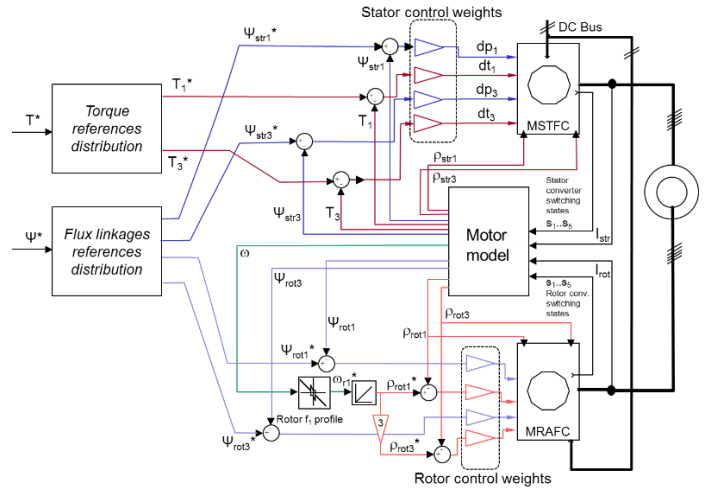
Stator control weights

DC Bus

$\Psi_{str1}$*

$\Psi_{str1}$

$dp_1$

$dt_1$

$dp_3$

$dt_3$

T*

Torque references distribution

$T_1$*

$T_1$

$\Psi_{str3}$*

$T_3$*

MSTFC

$\rho_{str1}$

$\rho_{str3}$

Stator converter switching states

$\Psi_{str3}$

$T_3$

$s_1..s_5$

Ψ*

Flux linkages references distribution

Motor model

$I_{str}$

ω

$\Psi_{rot3}$

$I_{rot}$

$s_1..s_5$

Rotor conv. switching states

$\Psi_{rot1}$

$\rho_{rot3}$

$\rho_{rot1}$

$\Psi_{rot1}$*

$\omega_{r1}$*

$\rho_{rot1}$*

Rotor $f_1$ profile

3

MRAFC

$\Psi_{rot3}$*

$\rho_{rot3}$*

Rotor control weights